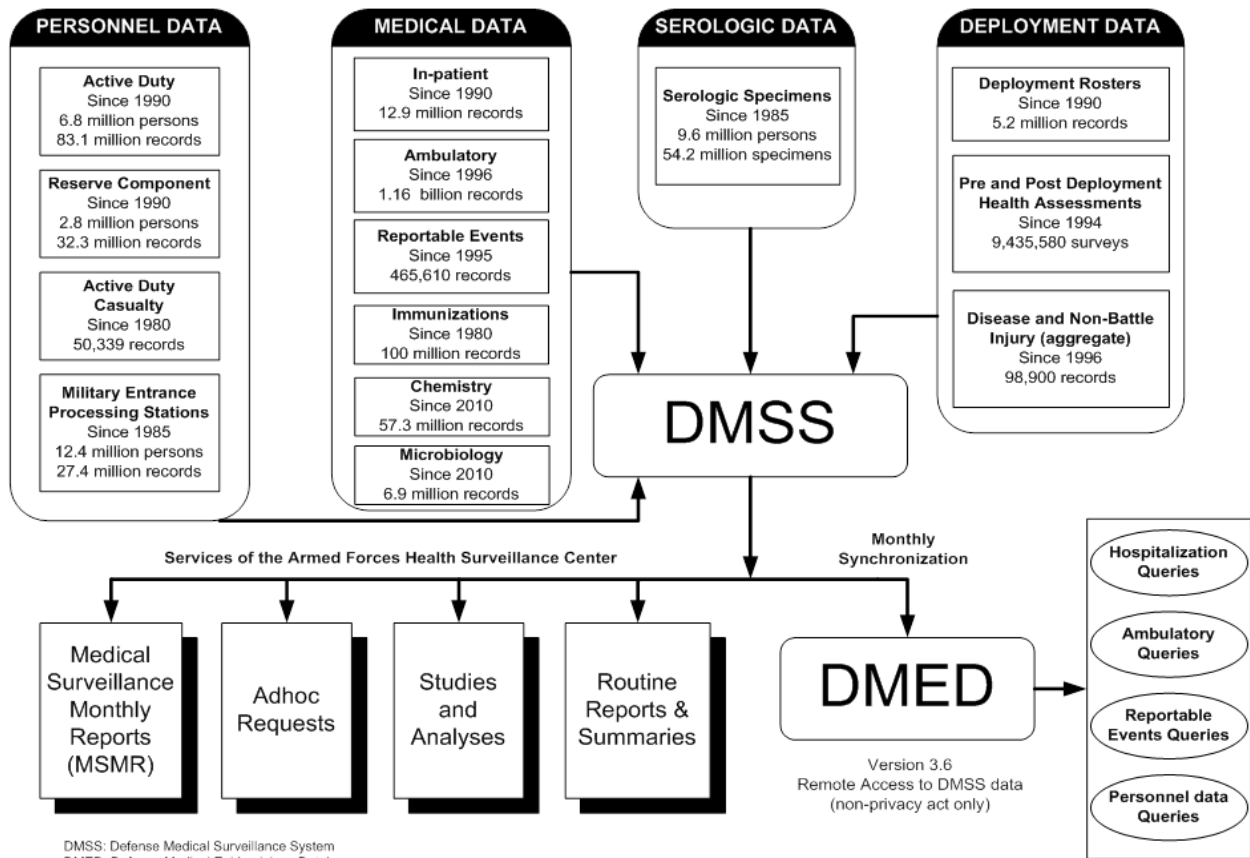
PERSONNEL DATA

Active Duty
Since 1990
6.8 million persons
83.1 million records

Reserve Component
Since 1990
2.8 million persons
32.3 million records

Active Duty Casualty
Since 1980
50,339 records

Military Entrance Processing Stations
Since 1985
12.4 million persons
27.4 million records

MEDICAL DATA

In-patient
Since 1990
12.9 million records

Ambulatory
Since 1996
1.16 billion records

Reportable Events
Since 1995
465,610 records

Immunizations
Since 1980
100 million records

Chemistry
Since 2010
57.3 million records

Microbiology
Since 2010
6.9 million records

SEROLOGIC DATA

Serologic Specimens
Since 1985
9.6 million persons
54.2 million specimens

DEPLOYMENT DATA

Deployment Rosters
Since 1990
5.2 million records

Pre and Post Deployment Health Assessments
Since 1994
9,435,580 surveys

Disease and Non-Battle Injury (aggregate)
Since 1996
98,900 records

DMSS

Services of the Armed Forces Health Surveillance Center

Monthly Synchronization

Medical Surveillance Monthly Reports (MSMR)

Adhoc Requests

Studies and Analyses

Routine Reports & Summaries

DMED

Version 3.6
Remote Access to DMSS data
(non-privacy act only)

Hospitalization Queries

Ambulatory Queries

Reportable Events Queries

Personnel data Queries

DMSS: Defense Medical Surveillance System
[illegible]